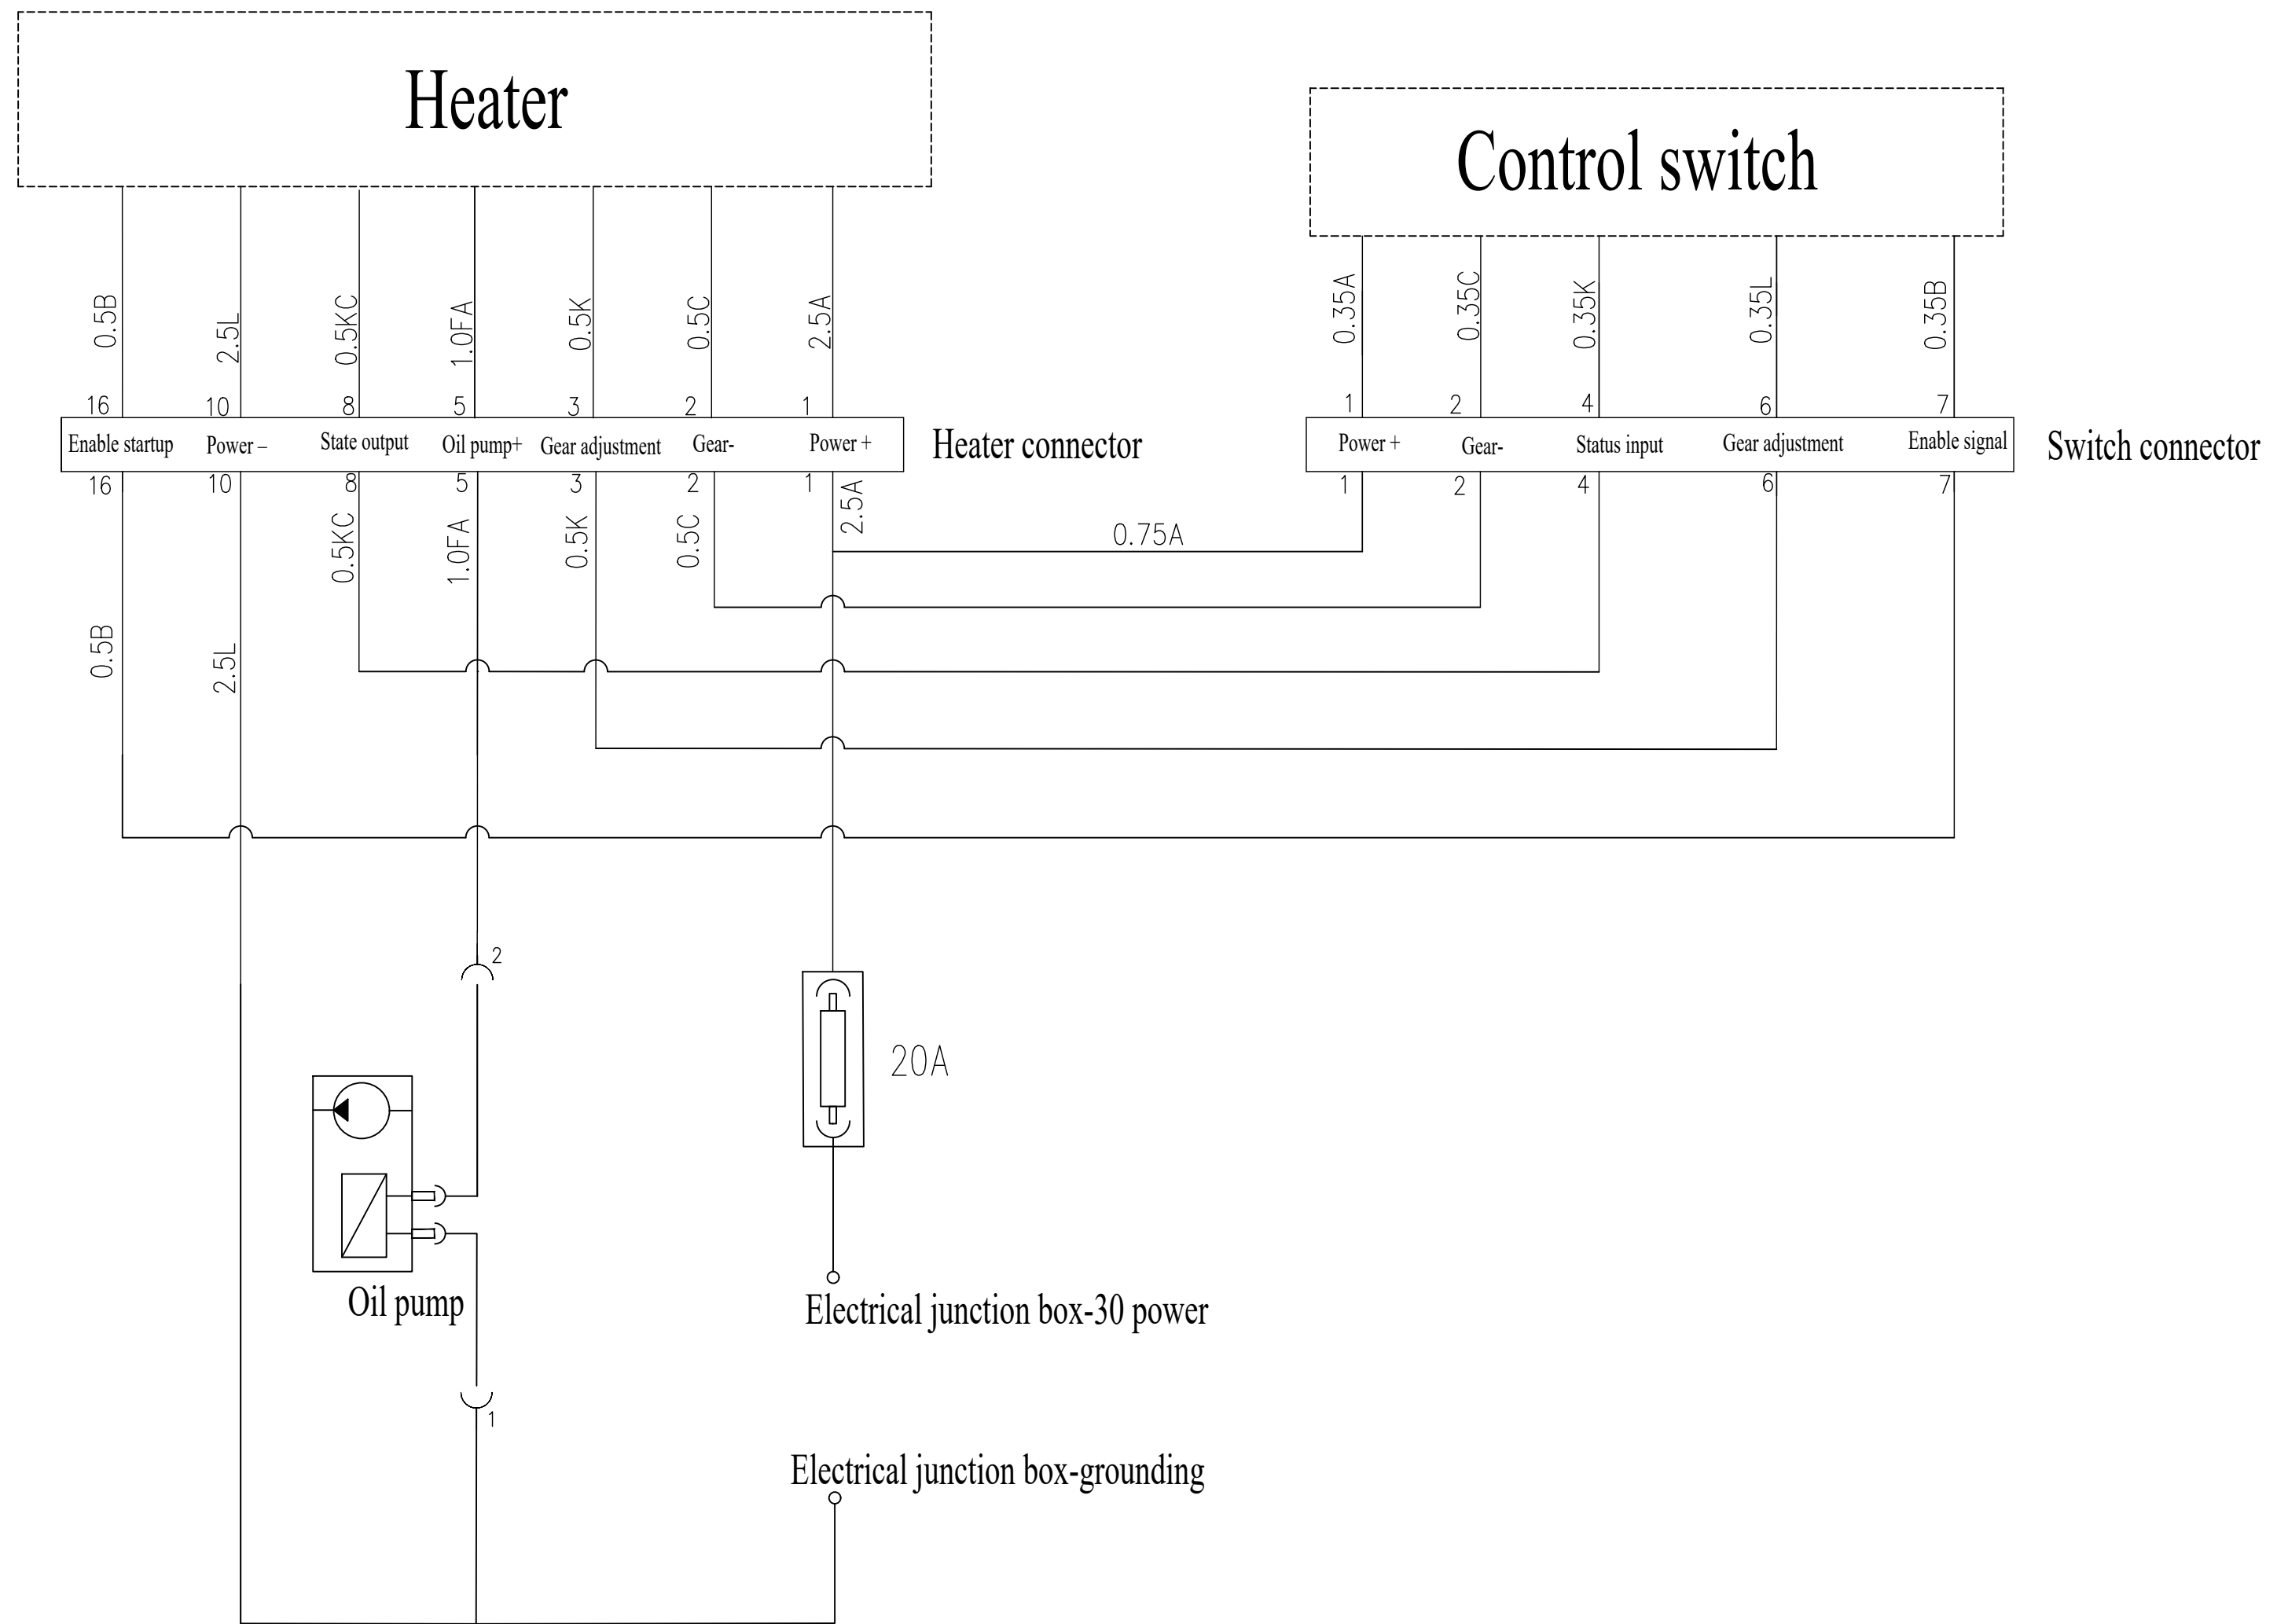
Heater

Control switch

0.5B 2.5L 0.5KC 1.0FA 0.5K 0.5C 2.5A

0.35A 0.35C 0.35K 0.35L 0.35B

16 10 8 5 3 2 1

1 2 4 6 7

Enable startup Power – State output Oil pump+ Gear adjustment Gear- Power +

Heater connector

Power + Gear- Status input Gear adjustment Enable signal

Switch connector

16 10 8 5 3 2 1

1 2 4 6 7

0.5KC 1.0FA 0.5K 0.5C 2.5A

0.75A

0.5B 2.5L

2

20A

Oil pump

Electrical junction box-30 power

1

Electrical junction box-grounding